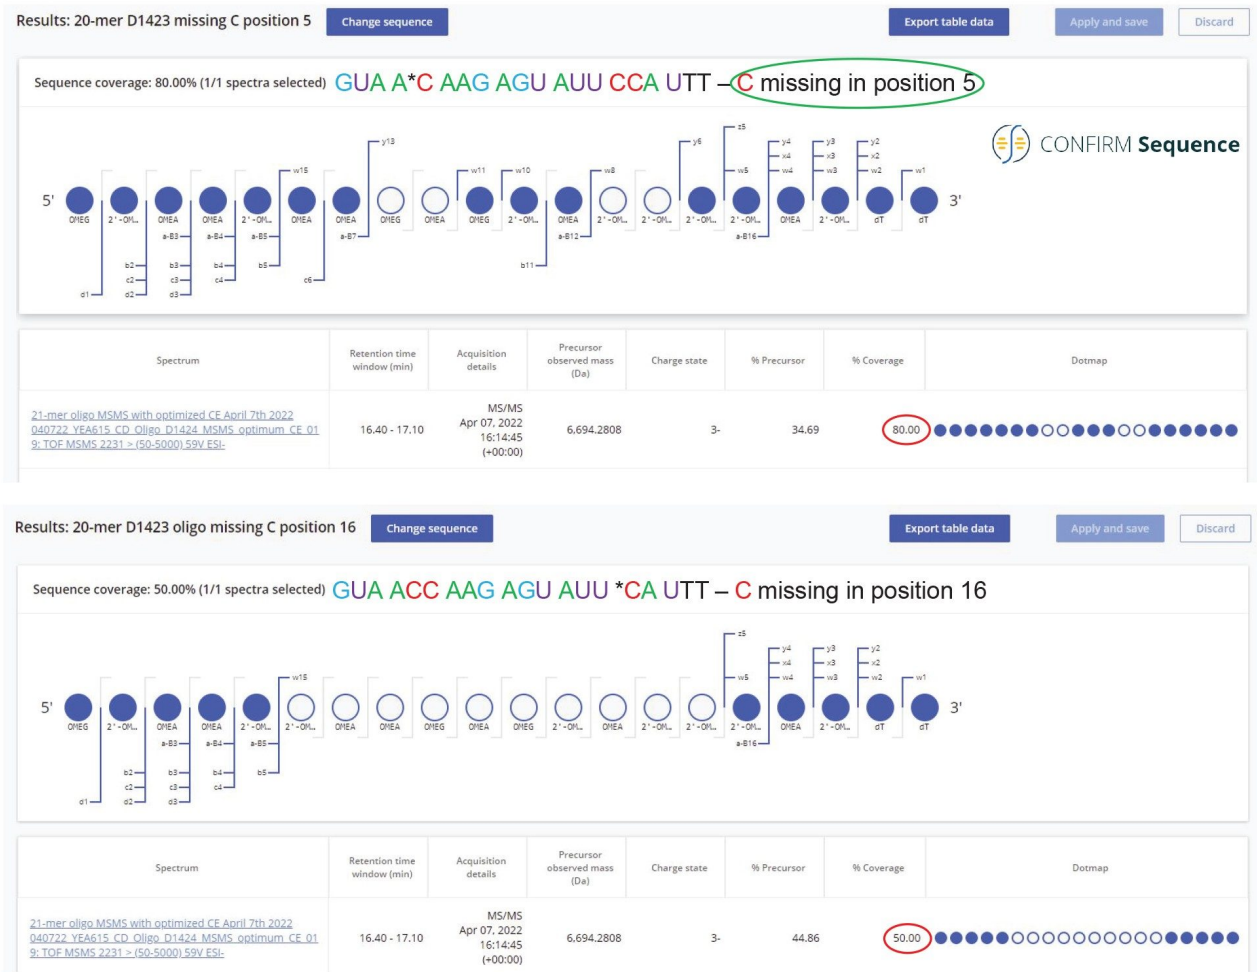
Results: 20-mer D1423 missing C position 5 Change sequence Export table data Apply and save Discard

Sequence coverage: 80.00% (1/1 spectra selected) GUA A*C AAG AGU AUU CCA UTT – C missing in position 5

CONFIRM Sequence

5' OMEG 2'-OM.. OMEA OMEA 2'-OM.. OMEA OMEA OMEG OMEA OMEG 2'-OM.. OMEA 2'-OM.. 2'-OM.. 2'-OM.. 2'-OM.. OMEA 2'-OM.. dT dT 3'

y13 w15 w11 w10 w8 y6 z5 w5 y4 x4 w4 y3 x3 w3 y2 x2 w2 w1

a-B3 a-B4 a-B5 a-B7 a-B12 a-B16 b2 c2 d2 d1 b3 c3 d3 b4 c4 b5 c6 b11

| Spectrum | Retention time window (min) | Acquisition details | Precursor observed mass (Da) | Charge state | % Precursor | % Coverage | Dotmap |
|---|---|---|---|---|---|---|---|
| 21-mer oligo MSMS with optimized CE April 7th 2022 040722 YEA615 CD Oligo D1424 MSMS optimum CE 01 9: TOF MSMS 2231 > (50-5000) 59V ESI- | 16.40 - 17.10 | MS/MS Apr 07, 2022 16:14:45 (+00:00) | 6,694.2808 | 3- | 34.69 | 80.00 | |

Results: 20-mer D1423 oligo missing C position 16 Change sequence Export table data Apply and save Discard

Sequence coverage: 50.00% (1/1 spectra selected) GUA ACC AAG AGU AUU *CA UTT – C missing in position 16

5' OMEG 2'-OM.. OMEA OMEA 2'-OM.. 2'-OM.. OMEA OMEA OMEG OMEA OMEG 2'-OM.. OMEA 2'-OM.. 2'-OM.. 2'-OM.. OMEA 2'-OM.. dT dT 3'

w15 z5 w5 y4 x4 w4 y3 x3 w3 y2 x2 w2 w1

a-B3 a-B4 a-B5 a-B16 b2 c2 d2 d1 b3 c3 d3 b4 c4 b5

| Spectrum | Retention time window (min) | Acquisition details | Precursor observed mass (Da) | Charge state | % Precursor | % Coverage | Dotmap |
|---|---|---|---|---|---|---|---|
| 21-mer oligo MSMS with optimized CE April 7th 2022 040722 YEA615 CD Oligo D1424 MSMS optimum CE 01 9: TOF MSMS 2231 > (50-5000) 59V ESI- | 16.40 - 17.10 | MS/MS Apr 07, 2022 16:14:45 (+00:00) | 6,694.2808 | 3- | 44.86 | 50.00 | |